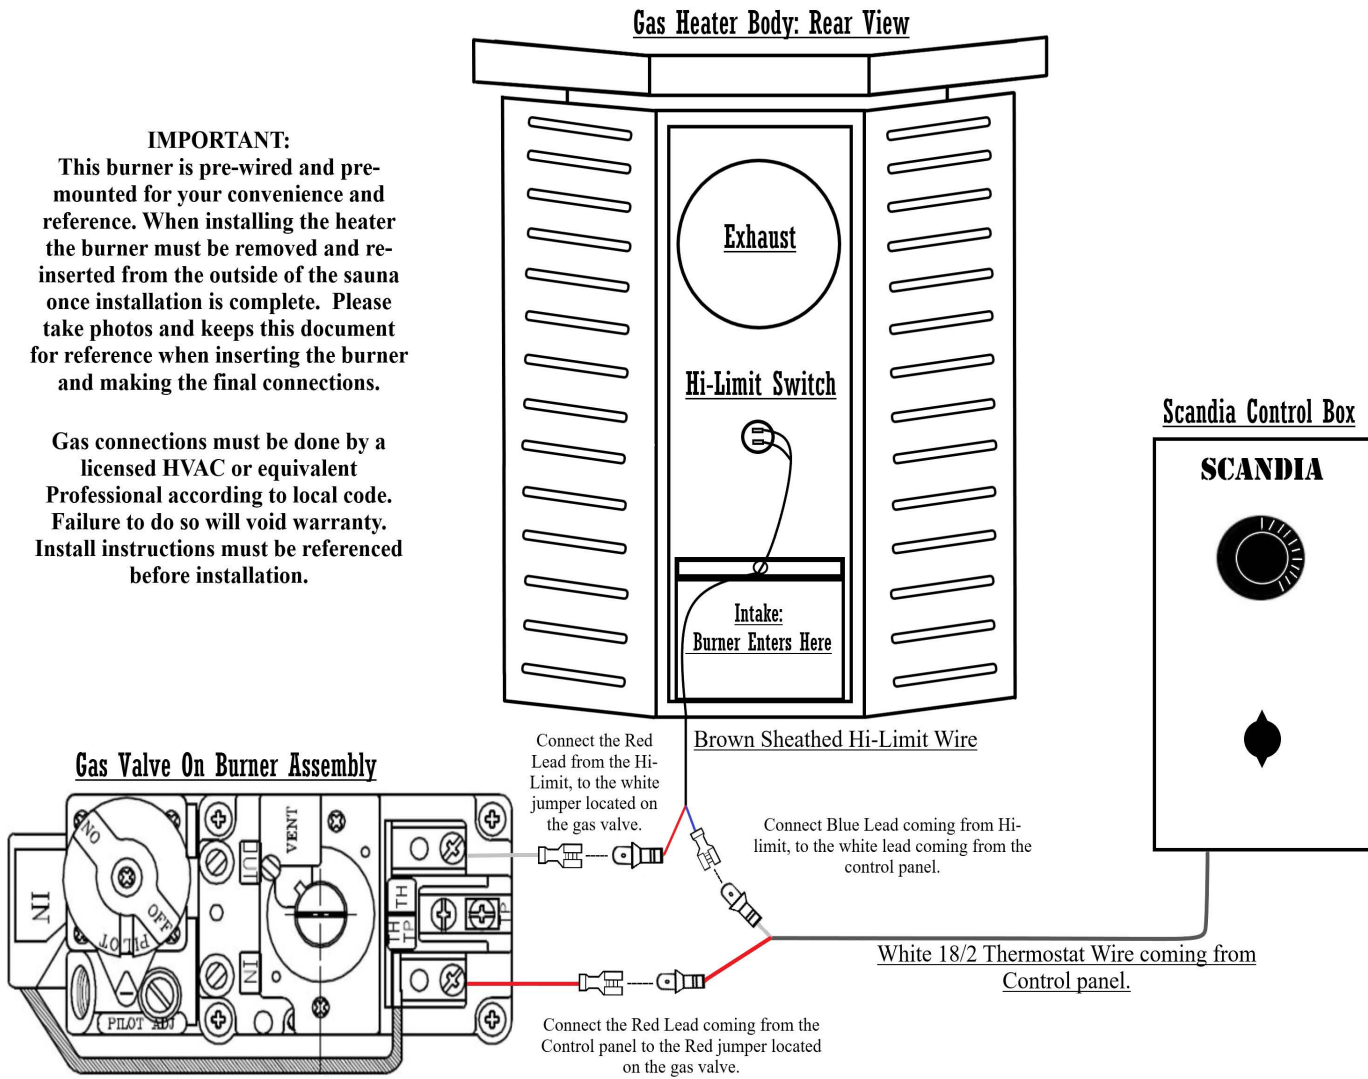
Gas Heater Body: Rear View

IMPORTANT:
This burner is pre-wired and pre-mounted for your convenience and reference. When installing the heater the burner must be removed and re-inserted from the outside of the sauna once installation is complete. Please take photos and keeps this document for reference when inserting the burner and making the final connections.

Gas connections must be done by a licensed HVAC or equivalent Professional according to local code. Failure to do so will void warranty. Install instructions must be referenced before installation.

Exhaust

Hi-Limit Switch

Intake:
Burner Enters Here

Scandia Control Box

SCANDIA

Brown Sheathed Hi-Limit Wire

Gas Valve On Burner Assembly

Connect the Red Lead from the Hi-Limit, to the white jumper located on the gas valve.

Connect Blue Lead coming from Hi-limit, to the white lead coming from the control panel.

ON
OFF
PILOT
IN
VENT
OUT
IN
TH
TH TP
TP
PILOT ADJ

White 18/2 Thermostat Wire coming from Control panel.

Connect the Red Lead coming from the Control panel to the Red jumper located on the gas valve.